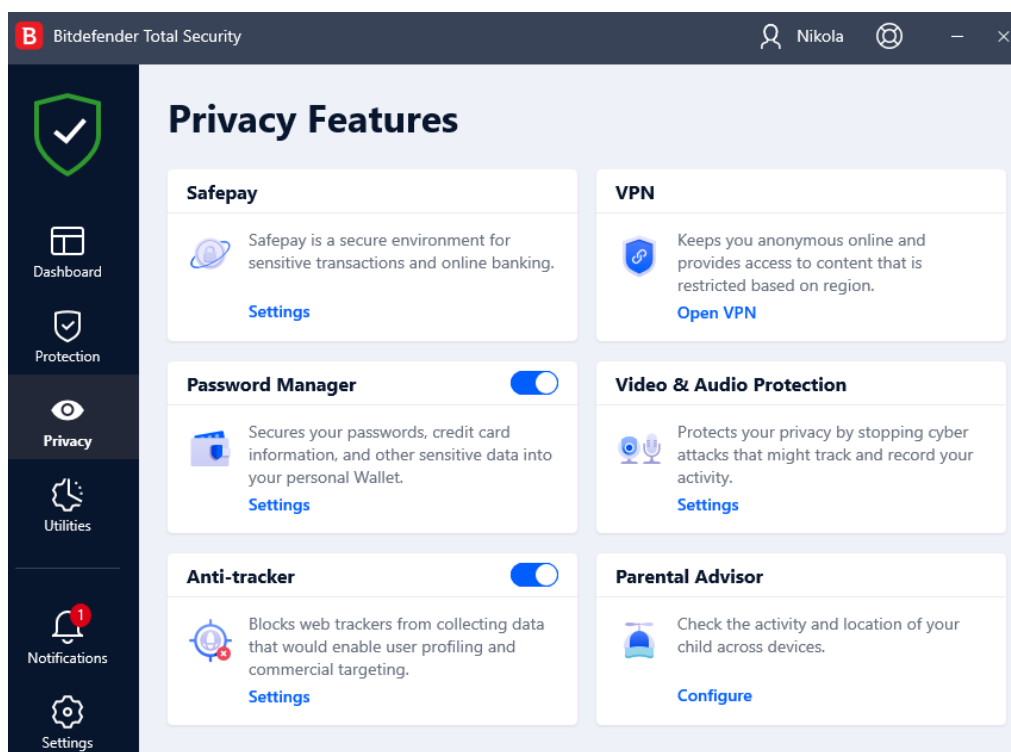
B Bitdefender Total Security

Nikola

Dashboard

Protection

Privacy

Utilities

1

Notifications

Settings

Privacy Features

Safepay

Safepay is a secure environment for sensitive transactions and online banking.

Settings

VPN

Keeps you anonymous online and provides access to content that is restricted based on region.

Open VPN

Password Manager

Secures your passwords, credit card information, and other sensitive data into your personal Wallet.

Settings

Video & Audio Protection

Protects your privacy by stopping cyber attacks that might track and record your activity.

Settings

Anti-tracker

Blocks web trackers from collecting data that would enable user profiling and commercial targeting.

Settings

Parental Advisor

Check the activity and location of your child across devices.

Configure